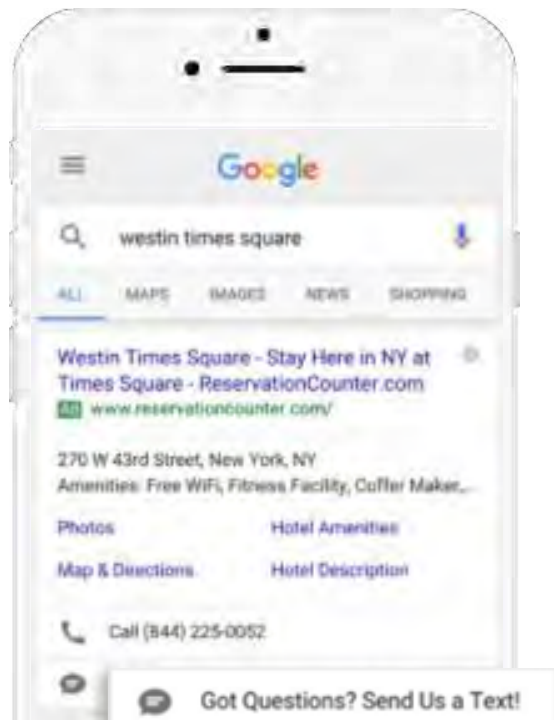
Google

westin times square

ALL MAPS IMAGES NEWS SHOPPING

Westin Times Square - Stay Here in NY at Times Square - ReservationCounter.com

Ad www.reservationcounter.com/

270 W 43rd Street, New York, NY
Amenities: Free WiFi, Fitness Facility, Coffee Maker,...

Photos
Hotel Amenities
Map & Directions
Hotel Description

Call (844) 225-0052

Got Questions? Send Us a Text!